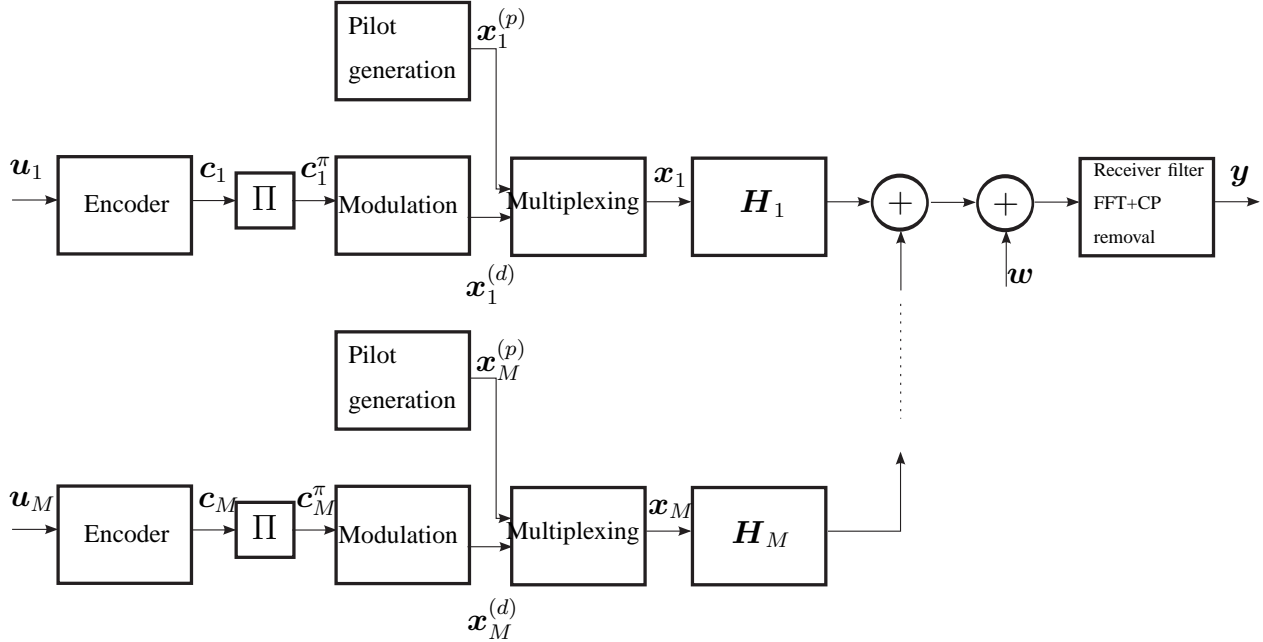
Pilot generation

$\boldsymbol{x}_1^{(p)}$

$\boldsymbol{u}_1$

Encoder

$\boldsymbol{c}_1$

$\Pi$

$\boldsymbol{c}_1^{\pi}$

Modulation

Multiplexing

$\boldsymbol{x}_1$

$\boldsymbol{H}_1$

$+$

$+$

Receiver filter FFT+CP removal

$\boldsymbol{y}$

$\boldsymbol{x}_1^{(d)}$

$\boldsymbol{w}$

Pilot generation

$\boldsymbol{x}_M^{(p)}$

$\boldsymbol{u}_M$

Encoder

$\boldsymbol{c}_M$

$\Pi$

$\boldsymbol{c}_M^{\pi}$

Modulation

Multiplexing

$\boldsymbol{x}_M$

$\boldsymbol{H}_M$

$\boldsymbol{x}_M^{(d)}$